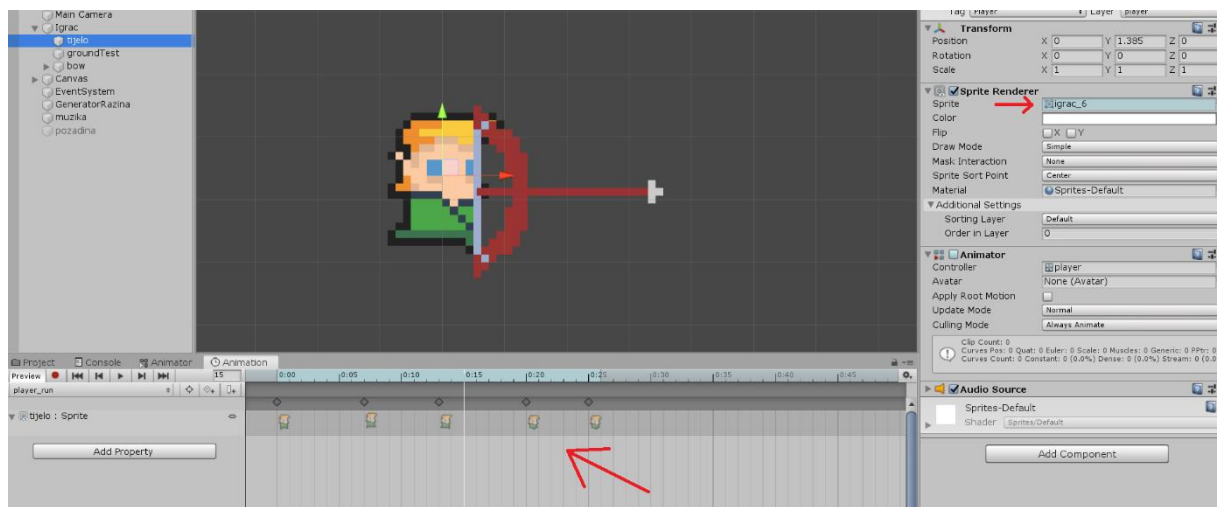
Main Camera
Igrac
tijelo
groundTest
bow
Canvas
EventSystem
GeneratorRazina
muzika
pozadina

Tag Player Layer player
Transform
Position X 0 Y 1.385 Z 0
Rotation X 0 Y 0 Z 0
Scale X 1 Y 1 Z 1
Sprite Renderer
Sprite igrac_6
Color
Flip X Y
Draw Mode Simple
Mask Interaction None
Sprite Sort Point Center
Material Sprites-Default
Additional Settings
Sorting Layer Default
Order in Layer 0
Animator
Controller player
Avatar None (Avatar)
Apply Root Motion
Update Mode Normal
Culling Mode Always Animate
Clip Count: 0
Curves Pos: 0 Quat: 0 Euler: 0 Scale: 0 Muscles: 0 Generic: 0 PPtr: 0
Curves Count: 0 Constant: 0 (0.0%) Dense: 0 (0.0%) Stream: 0 (0.0
Audio Source
Sprites-Default
Shader Sprites/Default
Add Component

Project Console Animator Animation
Preview 15
player_run
tijelo : Sprite
Add Property
0:00 0:05 0:10 0:15 0:20 0:25 0:30 0:35 0:40 0:45